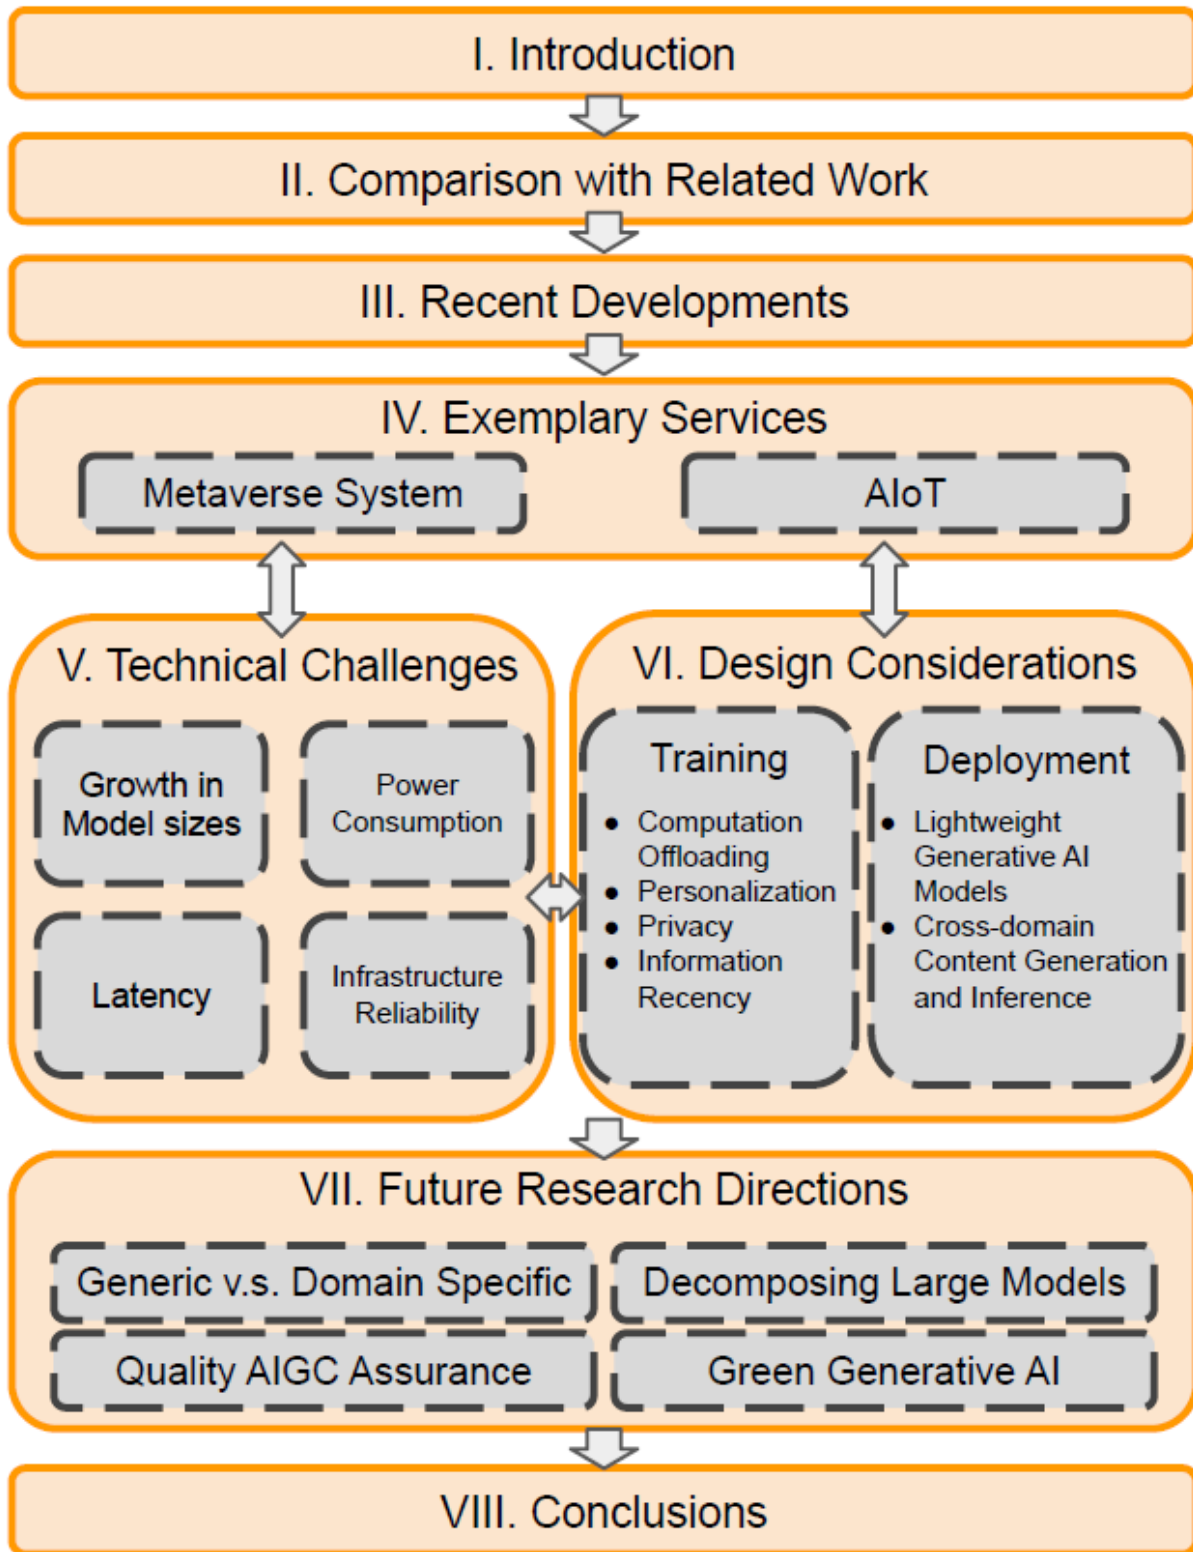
I. Introduction

II. Comparison with Related Work

III. Recent Developments

IV. Exemplary Services

Metaverse System

AIoT

V. Technical Challenges

Growth in Model sizes

Power Consumption

Latency

Infrastructure Reliability

VI. Design Considerations

Training

- Computation Offloading
- Personalization
- Privacy
- Information Recency

Deployment

- Lightweight Generative AI Models
- Cross-domain Content Generation and Inference

VII. Future Research Directions

Generic v.s. Domain Specific

Decomposing Large Models

Quality AIGC Assurance

Green Generative AI

VIII. Conclusions